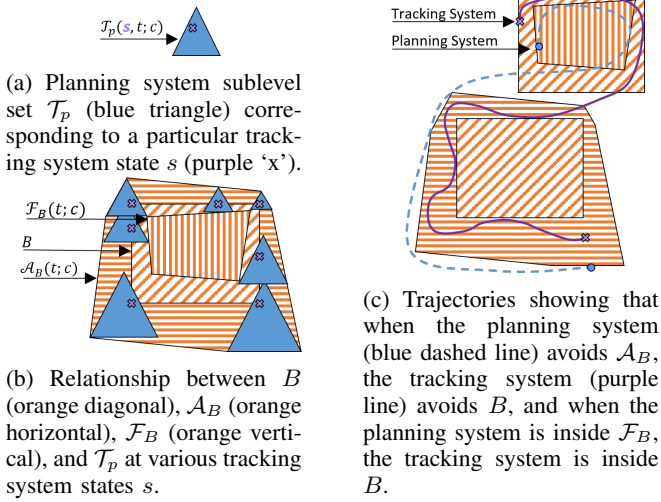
$\mathcal{T}_p(s, t; c)$

(a) Planning system sublevel set $\mathcal{T}_p$ (blue triangle) corresponding to a particular tracking system state $s$ (purple 'x').

$\mathcal{F}_B(t; c)$

$B$

$\mathcal{A}_B(t; c)$

(b) Relationship between $B$ (orange diagonal), $\mathcal{A}_B$ (orange horizontal), $\mathcal{F}_B$ (orange vertical), and $\mathcal{T}_p$ at various tracking system states $s$.

Tracking System

Planning System

(c) Trajectories showing that when the planning system (blue dashed line) avoids $\mathcal{A}_B$, the tracking system (purple line) avoids $B$, and when the planning system is inside $\mathcal{F}_B$, the tracking system is inside $B$.